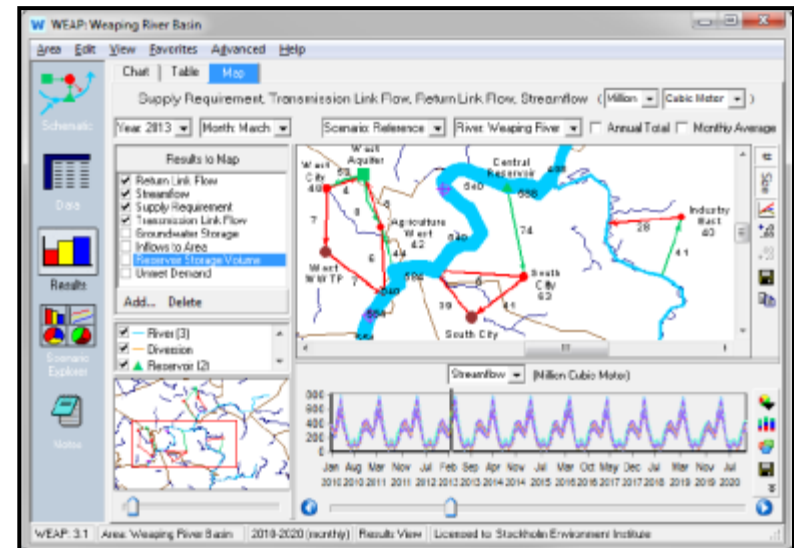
WEAP: Weaping River Basin

Area Edit View Favorites Advanced Help

Chart Table Map

Supply Requirement, Transmission Link Flow, Return Link Flow, Streamflow ( Million Cubic Meter )

Year 2013 Month March Scenario: Reference River: Weaping River Annual Total Monthly Average

Schematic

Data

Results

Scenario Explorer

Notes

Results to Map
Return Link Flow
Streamflow
Supply Requirement
Transmission Link Flow
Groundwater Storage
Inflows to Area
Reservoir Storage Volume
Unmet Demand

Add... Delete

River (3)
Diversion
Reservoir (2)

West Aquifer
West City
Central Reservoir
Agriculture West
Industry East
West WWTP
South City
South City

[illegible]

Streamflow (Million Cubic Meter)

Jan 2010 Aug 2010 Mar 2011 Nov 2011 Jul 2012 Feb 2013 Sep 2013 Apr 2014 Nov 2014 Jul 2015 Mar 2016 Oct 2016 May 2017 Dec 2017 Jul 2018 Mar 2019 Nov 2019 Jul 2020

WEAP: 3.1 Area: Weaping River Basin 2010-2020 (monthly) Results View Licensed to: Stockholm Environment Institute